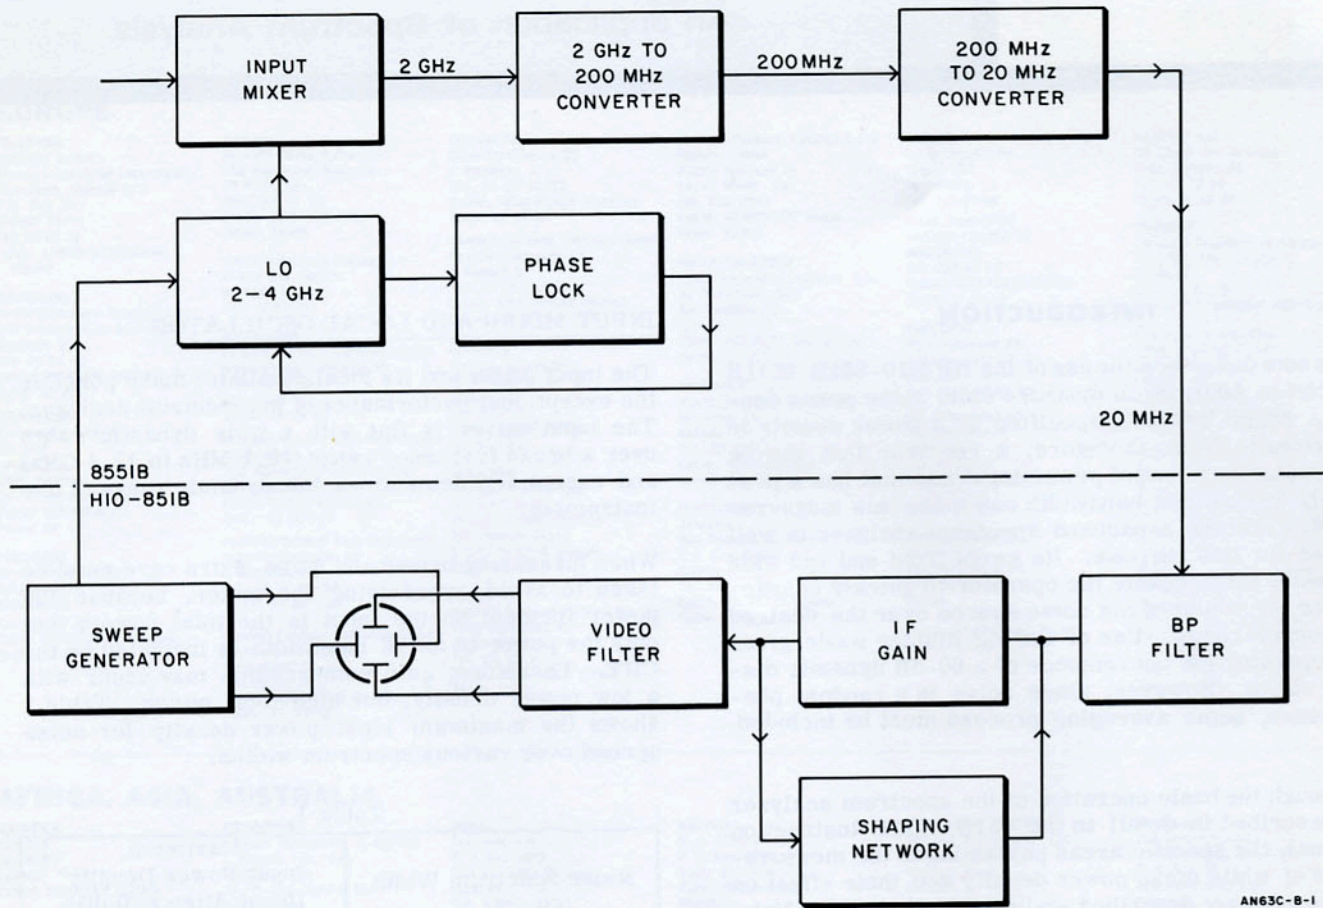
INPUT MIXER

2 GHz

2 GHz TO 200 MHz CONVERTER

200MHz

200 MHz TO 20 MHz CONVERTER

LO 2–4 GHz

PHASE LOCK

20 MHz

8551B
H10–8551B

SWEEP GENERATOR

VIDEO FILTER

IF GAIN

BP FILTER

SHAPING NETWORK

AN63C-B-1